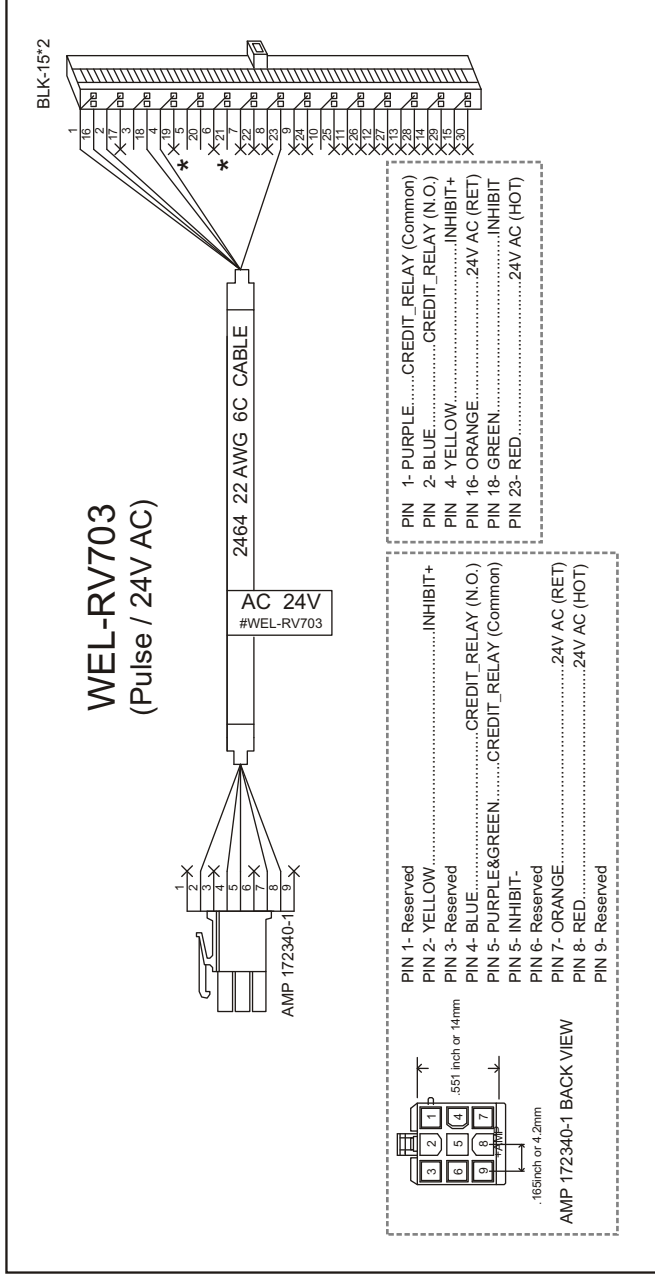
WEL-RV703
(Pulse / 24V AC)

BLK-15*2

1 16 2 17 3 18 4 19 5 20 6 21 7 22 8 23 9 24 10 25 11 26 12 27 13 28 14 29 15 30

*
*

AC 24V
#WEL-RV703

2464 22 AWG 6C CABLE

1 2 3 4 5 6 7 8 9

AMP 172340-1

PIN 1- PURPLE.......CREDIT_RELAY (Common)
PIN 2- BLUE..................CREDIT_RELAY (N.O.)
PIN 4- YELLOW..............................INHIBIT+
PIN 16- ORANGE.......................24V AC (RET)
PIN 18- GREEN...................................INHIBIT
PIN 23- RED.................................24V AC (HOT)

1 2 3 4 5 6 7 8 9
AMP
.551 inch or 14mm
.165inch or 4.2mm
AMP 172340-1 BACK VIEW

PIN 1- Reserved
PIN 2- YELLOW..........................................INHIBIT+
PIN 3- Reserved
PIN 4- BLUE...............................CREDIT_RELAY (N.O.)
PIN 5- PURPLE&GREEN.......CREDIT_RELAY (Common)
PIN 5- INHIBIT-
PIN 6- Reserved
PIN 7- ORANGE.................................24V AC (RET)
PIN 8- RED.........................................24V AC (HOT)
PIN 9- Reserved